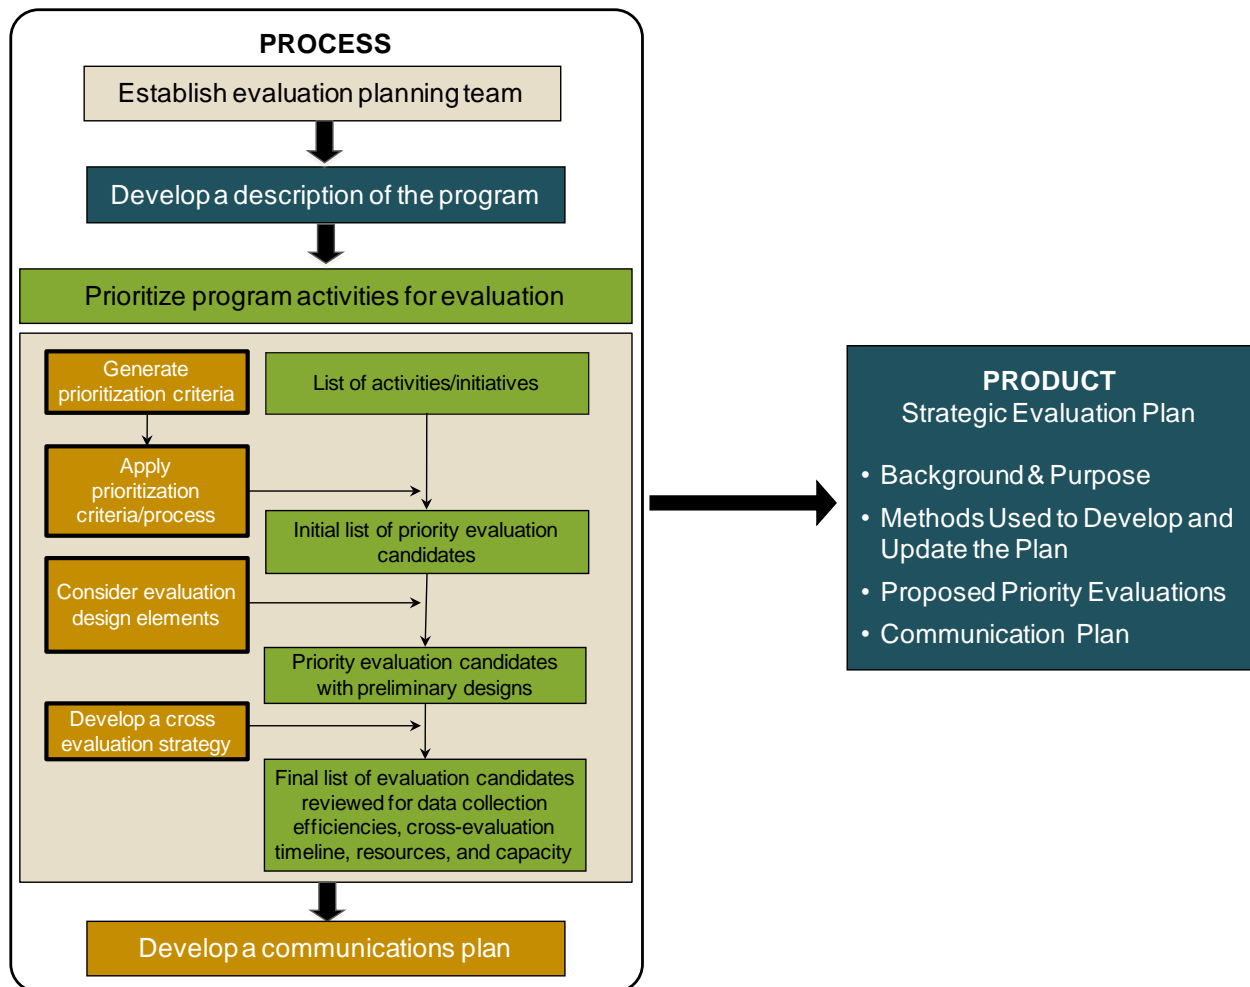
PROCESS

Establish evaluation planning team

Develop a description of the program

Prioritize program activities for evaluation

Generate prioritization criteria

List of activities/initiatives

Apply prioritization criteria/process

Initial list of priority evaluation candidates

Consider evaluation design elements

Priority evaluation candidates with preliminary designs

Develop a cross evaluation strategy

Final list of evaluation candidates reviewed for data collection efficiencies, cross-evaluation timeline, resources, and capacity

Develop a communications plan

PRODUCT
Strategic Evaluation Plan

• Background & Purpose
• Methods Used to Develop and Update the Plan
• Proposed Priority Evaluations
• Communication Plan